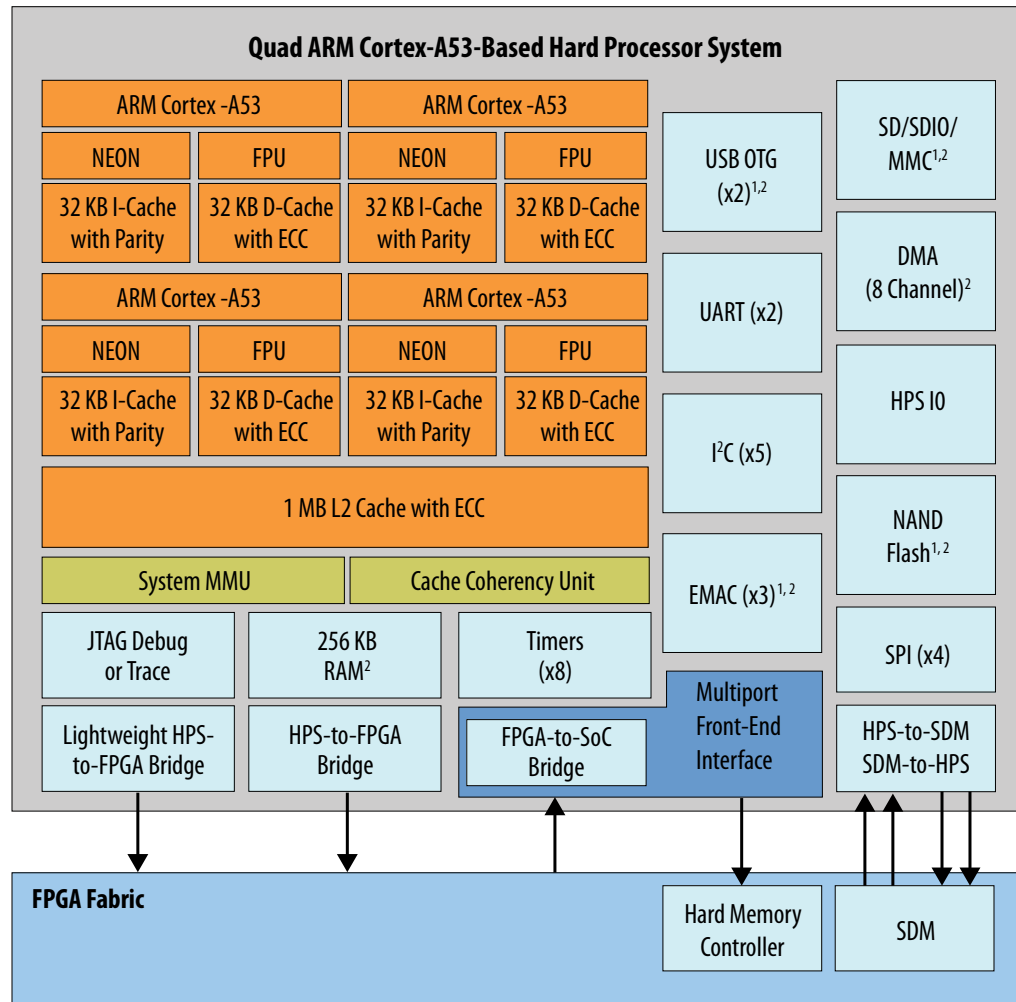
Quad ARM Cortex-A53-Based Hard Processor System

ARM Cortex -A53
ARM Cortex -A53
NEON
FPU
NEON
FPU
32 KB I-Cache with Parity
32 KB D-Cache with ECC
32 KB I-Cache with Parity
32 KB D-Cache with ECC

ARM Cortex -A53
ARM Cortex -A53
NEON
FPU
NEON
FPU
32 KB I-Cache with Parity
32 KB D-Cache with ECC
32 KB I-Cache with Parity
32 KB D-Cache with ECC

1 MB L2 Cache with ECC

System MMU
Cache Coherency Unit

JTAG Debug or Trace
256 KB RAM$^2$
Timers (x8)

Lightweight HPS-to-FPGA Bridge
HPS-to-FPGA Bridge
FPGA-to-SoC Bridge
Multiport Front-End Interface

USB OTG (x2)$^{1,2}$
UART (x2)
I$^2$C (x5)
EMAC (x3)$^{1,2}$

SD/SDIO/ MMC$^{1,2}$
DMA (8 Channel)$^2$
HPS I0
NAND Flash$^{1,2}$
SPI (x4)
HPS-to-SDM SDM-to-HPS

FPGA Fabric
Hard Memory Controller
SDM